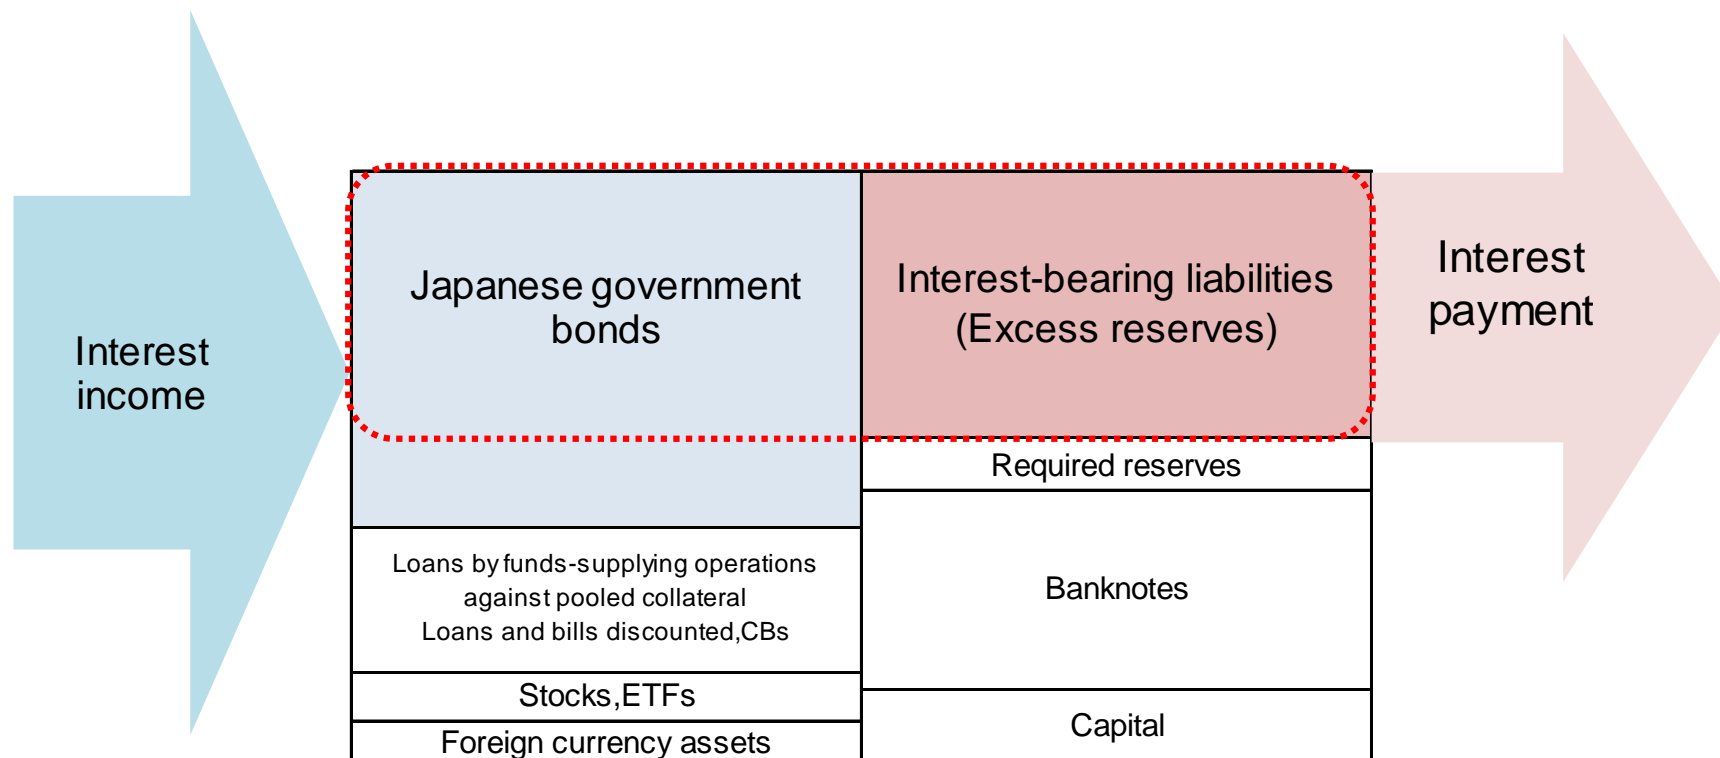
Interest income

Japanese government bonds

Interest-bearing liabilities (Excess reserves)

Interest payment

Required reserves

Loans by funds-supplying operations against pooled collateral
Loans and bills discounted,CBs

Banknotes

Stocks,ETFs

Foreign currency assets

Capital